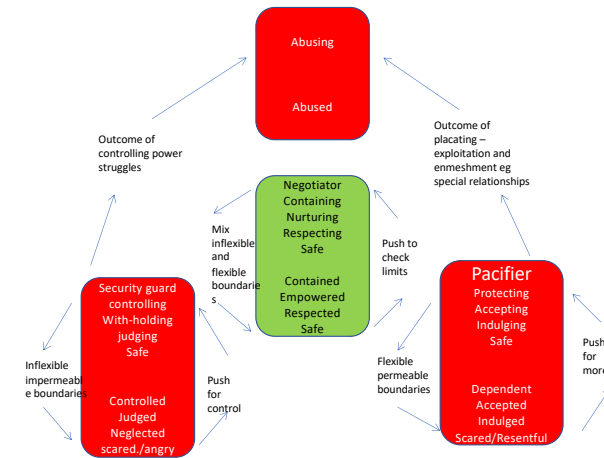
Abusing

Abused

Outcome of controlling power struggles

Outcome of placating – exploitation and enmeshment eg special relationships

Negotiator
Containing
Nurturing
Respecting
Safe

Contained
Empowered
Respected
Safe

Mix inflexible and flexible boundaries

Push to check limits

Security guard
controlling
With-holding
judging
Safe

Controlled
Judged
Neglected
scared./angry

Inflexible impermeable boundaries

Push for control

Pacifier
Protecting
Accepting
Indulging
Safe

Dependent
Accepted
Indulged
Scared/Resentful

Flexible permeable boundaries

Push for more